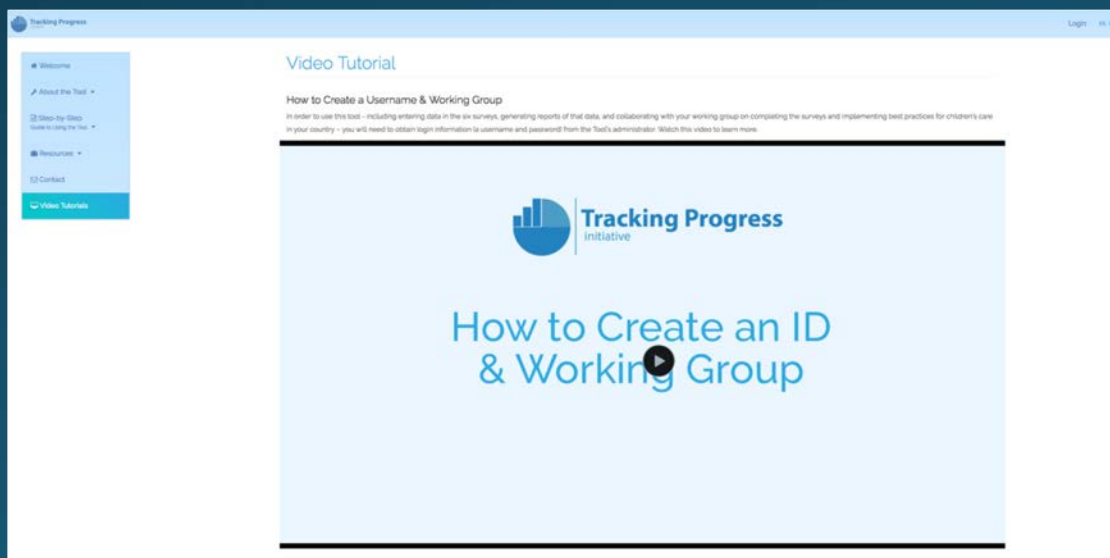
Tracking Progress

Login

Welcome

About the Tool

Step-by-Step Guide to Using the Tool

Resources

Contact

Video Tutorials

Video Tutorial

How to Create a Username & Working Group

In order to use this tool - including entering data in the six surveys, generating reports of that data, and collaborating with your working group on completing the surveys and implementing best practices for children's care in your country - you will need to obtain login information (a username and password) from the Tool's administrator. Watch this video to learn more.

Tracking Progress initiative

How to Create an ID & Working Group